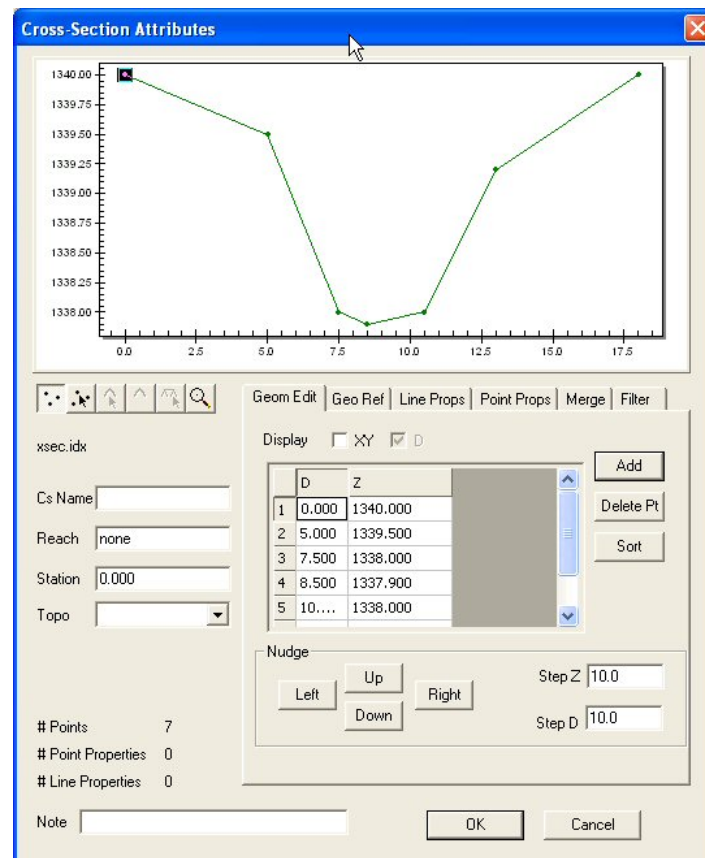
Cross-Section Attributes

1340.00
1339.75
1339.50
1339.25
1339.00
1338.75
1338.50
1338.25
1338.00

0.0
2.5
5.0
7.5
10.0
12.5
15.0
17.5

xsec.idx

Cs Name

Reach none

Station 0.000

Topo

# Points 7

# Point Properties 0

# Line Properties 0

Geom Edit | Geo Ref | Line Props | Point Props | Merge | Filter

Display XY D

| | D | Z |
|---|---|---|
| 1 | 0.000 | 1340.000 |
| 2 | 5.000 | 1339.500 |
| 3 | 7.500 | 1338.000 |
| 4 | 8.500 | 1337.900 |
| 5 | 10.... | 1338.000 |

Add

Delete Pt

Sort

Nudge

Left

Up

Down

Right

Step Z 10.0

Step D 10.0

Note

OK

Cancel